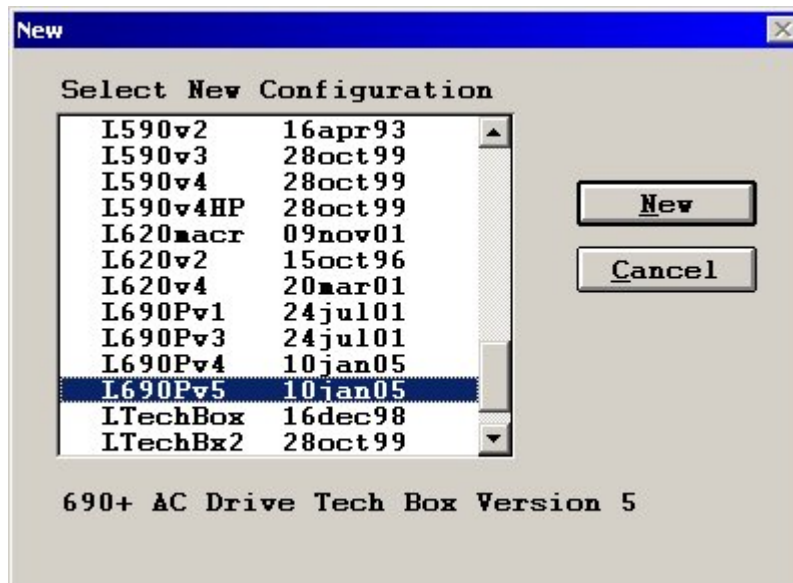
New

Select New Configuration

L590v2 16apr93
L590v3 28oct99
L590v4 28oct99
L590v4HP 28oct99
L620macr 09nov01
L620v2 15oct96
L620v4 20mar01
L690Pv1 24jul01
L690Pv3 24jul01
L690Pv4 10jan05
L690Pv5 10jan05
LTechBox 16dec98
LTechBx2 28oct99

New

Cancel

690+ AC Drive Tech Box Version 5